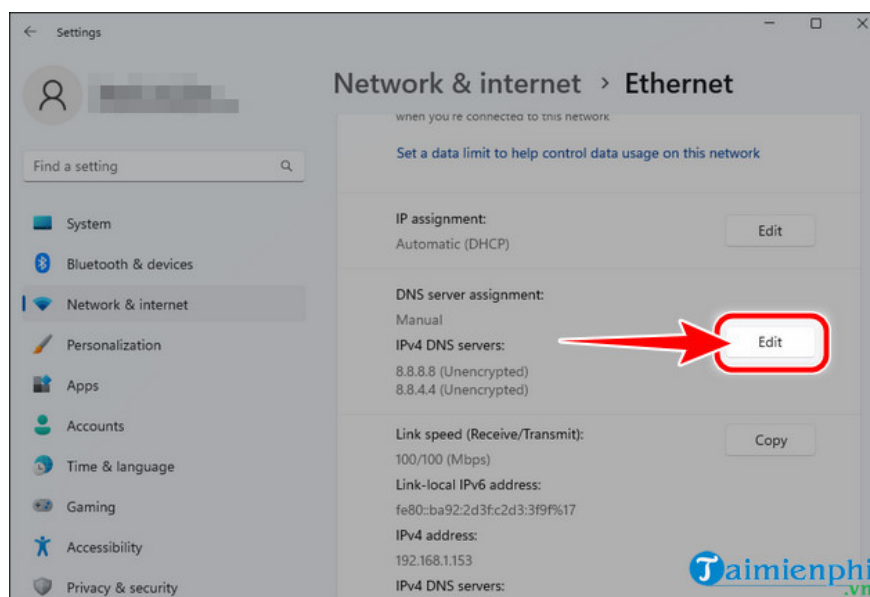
Settings

Network & internet > Ethernet

when you're connected to this network

Set a data limit to help control data usage on this network

Find a setting

System

Bluetooth & devices

Network & internet

Personalization

Apps

Accounts

Time & language

Gaming

Accessibility

Privacy & security

IP assignment:
Automatic (DHCP)

Edit

DNS server assignment:
Manual
IPv4 DNS servers:
8.8.8.8 (Unencrypted)
8.8.4.4 (Unencrypted)

Edit

Link speed (Receive/Transmit):
100/100 (Mbps)
Link-local IPv6 address:
fe80::ba92:2d3f:c2d3:3f9f%17
IPv4 address:
192.168.1.153
IPv4 DNS servers:

Copy

Taimienphi.vn